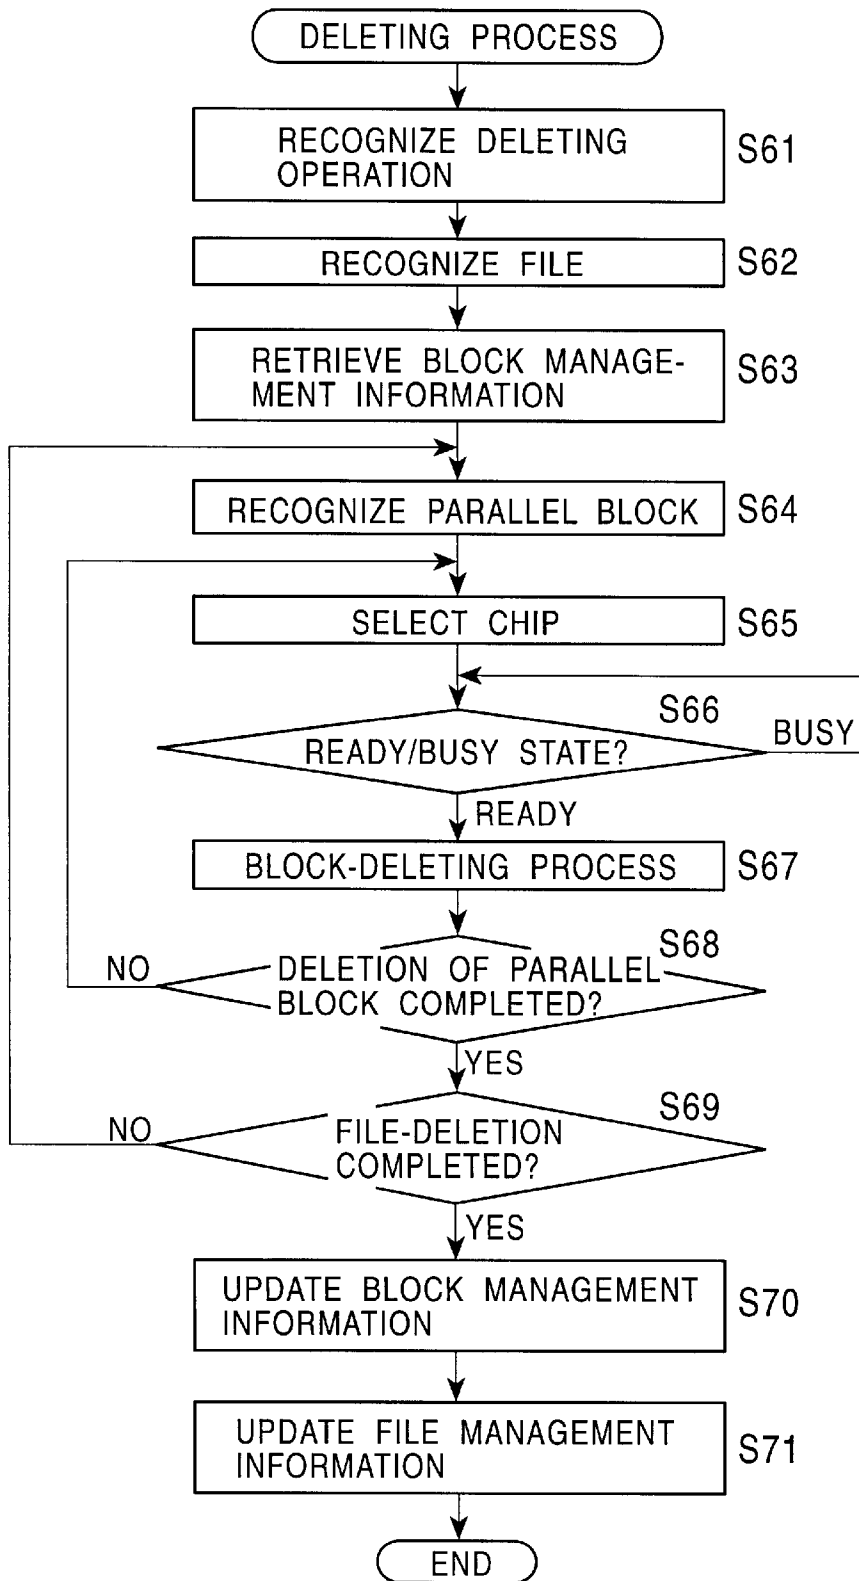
DELETING PROCESS

RECOGNIZE DELETING OPERATION S61

RECOGNIZE FILE S62

RETRIEVE BLOCK MANAGEMENT INFORMATION S63

RECOGNIZE PARALLEL BLOCK S64

SELECT CHIP S65

S66
READY/BUSY STATE?
BUSY
READY

BLOCK-DELETING PROCESS S67

S68
NO
DELETION OF PARALLEL BLOCK COMPLETED?
YES

S69
NO
FILE-DELETION COMPLETED?
YES

UPDATE BLOCK MANAGEMENT INFORMATION S70

UPDATE FILE MANAGEMENT INFORMATION S71

END